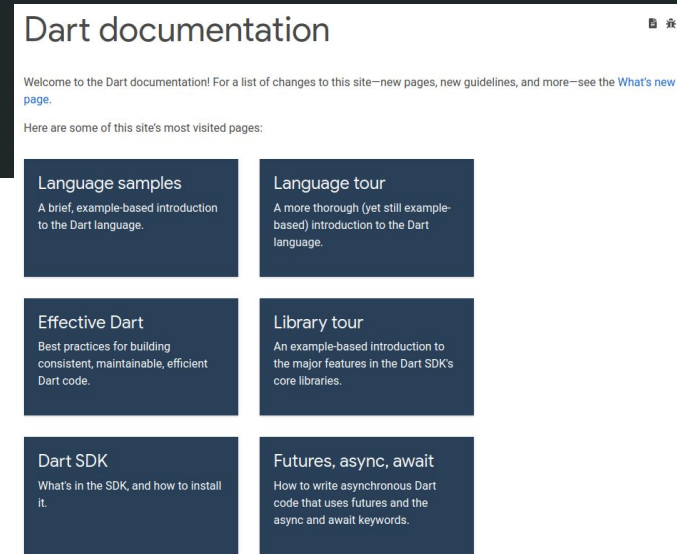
Dart documentation

Welcome to the Dart documentation! For a list of changes to this site—new pages, new guidelines, and more—see the What's new page.

Here are some of this site's most visited pages:

Language samples
A brief, example-based introduction to the Dart language.

Language tour
A more thorough (yet still example-based) introduction to the Dart language.

Effective Dart
Best practices for building consistent, maintainable, efficient Dart code.

Library tour
An example-based introduction to the major features in the Dart SDK's core libraries.

Dart SDK
What's in the SDK, and how to install it.

Futures, async, await
How to write asynchronous Dart code that uses futures and the async and await keywords.